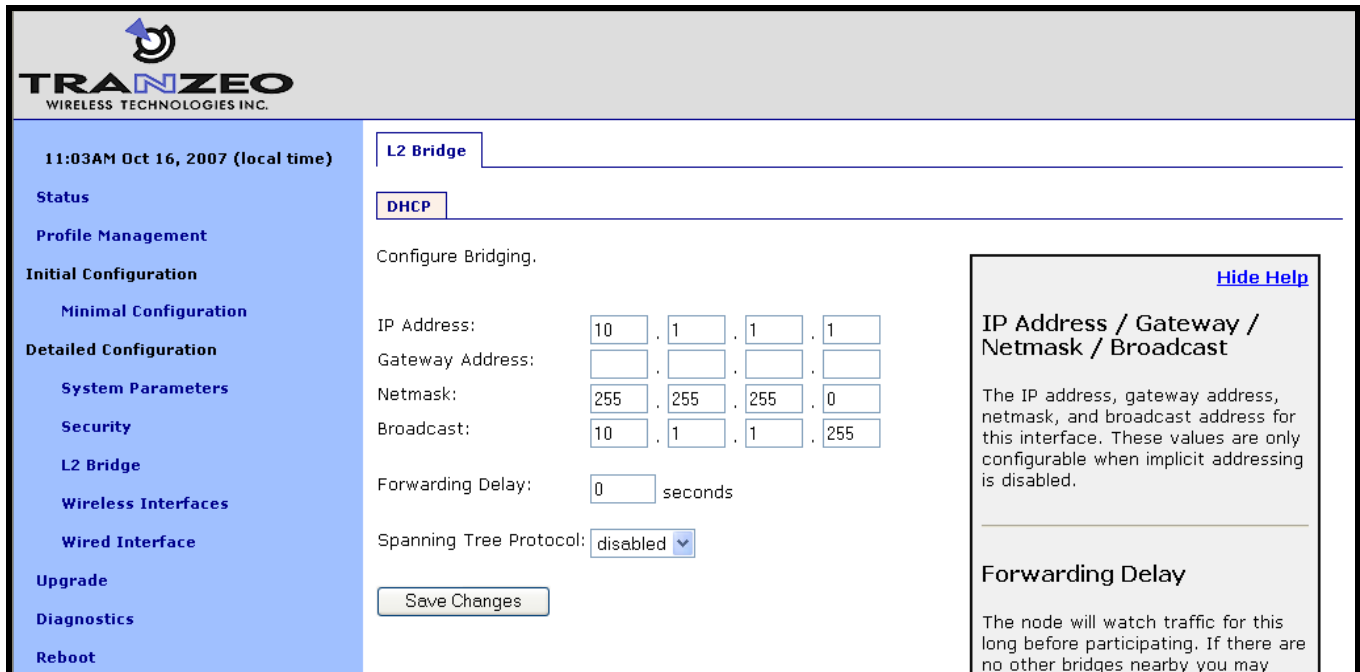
TRANZEO
WIRELESS TECHNOLOGIES INC.

11:03AM Oct 16, 2007 (local time)

Status

Profile Management

Initial Configuration

Minimal Configuration

Detailed Configuration

System Parameters

Security

L2 Bridge

Wireless Interfaces

Wired Interface

Upgrade

Diagnostics

Reboot

L2 Bridge

DHCP

Configure Bridging.

IP Address: 10 . 1 . 1 . 1

Gateway Address: . . .

Netmask: 255 . 255 . 255 . 0

Broadcast: 10 . 1 . 1 . 255

Forwarding Delay: 0 seconds

Spanning Tree Protocol: disabled

Save Changes

Hide Help

IP Address / Gateway / Netmask / Broadcast

The IP address, gateway address, netmask, and broadcast address for this interface. These values are only configurable when implicit addressing is disabled.

Forwarding Delay

The node will watch traffic for this long before participating. If there are no other bridges nearby you may